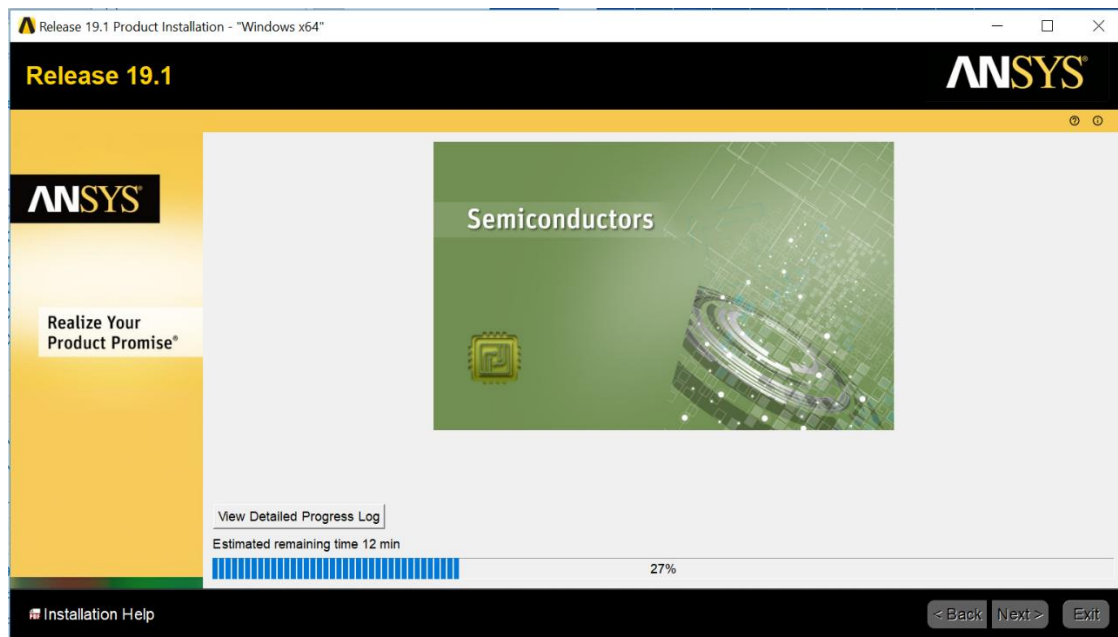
Release 19.1 Product Installation - "Windows x64"

Release 19.1

ANSYS

ANSYS

Realize Your Product Promise®

Semiconductors

View Detailed Progress Log

Estimated remaining time 12 min

27%

Installation Help

< Back

Next >

Exit